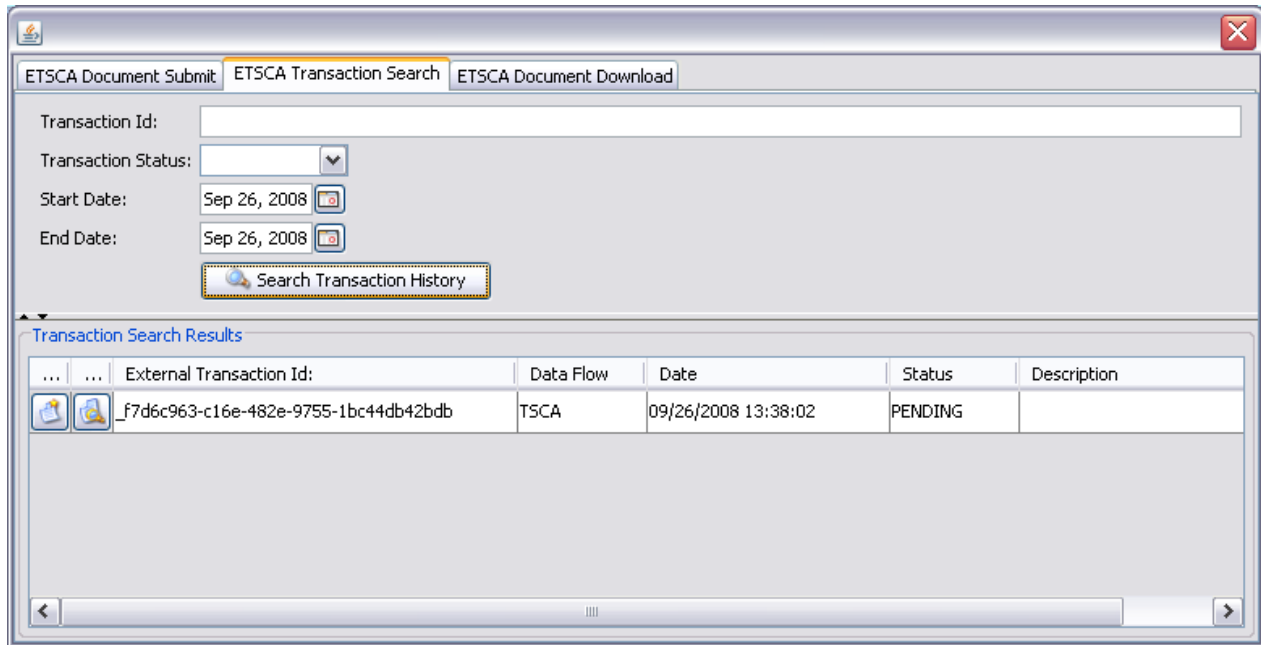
ETSCA Document Submit | ETSCA Transaction Search | ETSCA Document Download

Transaction Id:

Transaction Status:

Start Date: Sep 26, 2008

End Date: Sep 26, 2008

Search Transaction History

Transaction Search Results

| ... | ... | External Transaction Id: | Data Flow | Date | Status | Description |
|---|---|---|---|---|---|---|
| | | _f7d6c963-c16e-482e-9755-1bc44db42bdb | TSCA | 09/26/2008 13:38:02 | PENDING | |